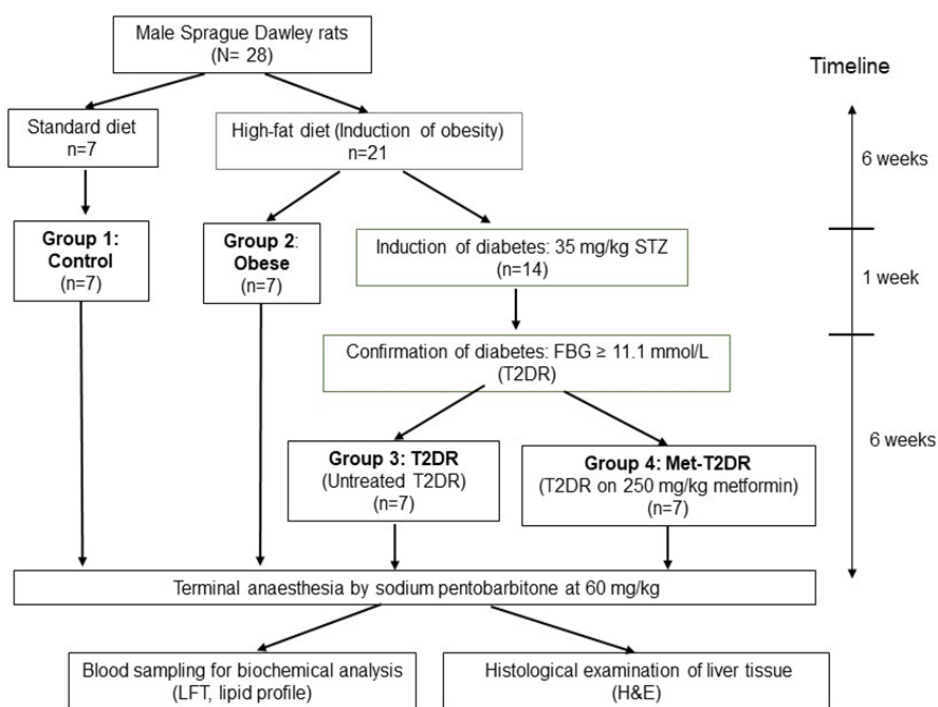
Male Sprague Dawley rats
(N= 28)

Timeline

Standard diet
n=7

High-fat diet (Induction of obesity)
n=21

6 weeks

Group 1:
Control
(n=7)

Group 2:
Obese
(n=7)

Induction of diabetes: 35 mg/kg STZ
(n=14)

1 week

Confirmation of diabetes: FBG ≥ 11.1 mmol/L
(T2DR)

6 weeks

Group 3: T2DR
(Untreated T2DR)
(n=7)

Group 4: Met-T2DR
(T2DR on 250 mg/kg metformin)
(n=7)

Terminal anaesthesia by sodium pentobarbitone at 60 mg/kg

Blood sampling for biochemical analysis
(LFT, lipid profile)

Histological examination of liver tissue
(H&E)